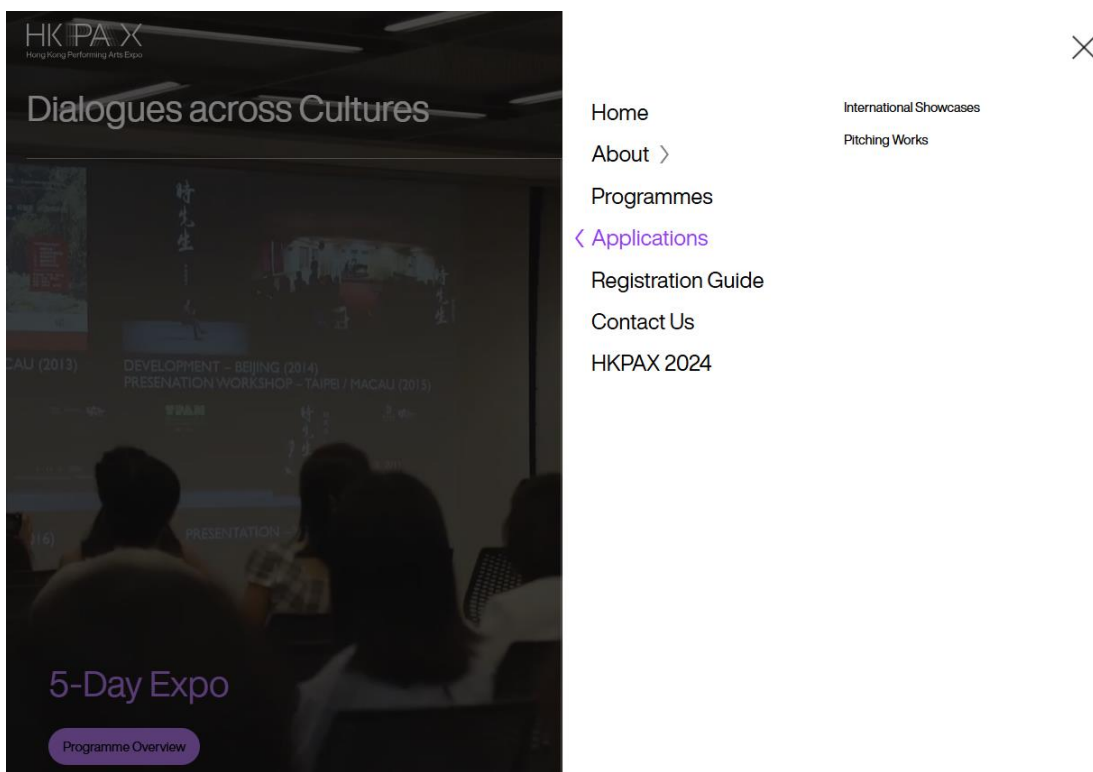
HKPAX
Hong Kong Performing Arts Expo

Dialogues across Cultures

時先生

CAU (2013)

DEVELOPMENT – BEIJING (2014)
PRESENATION WORKSHOP – TAIPEI / MACAU (2015)

16)

PRESENTATION

5-Day Expo

Programme Overview

Home
About 〉
Programmes
〈 Applications
Registration Guide
Contact Us
HKPAX 2024

International Showcases
Pitching Works

×